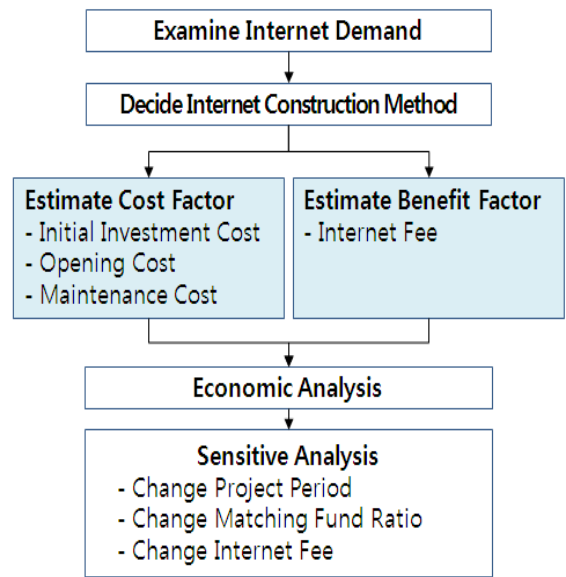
Examine Internet Demand

Decide Internet Construction Method

Estimate Cost Factor
- Initial Investment Cost
- Opening Cost
- Maintenance Cost

Estimate Benefit Factor
- Internet Fee

Economic Analysis

Sensitive Analysis
- Change Project Period
- Change Matching Fund Ratio
- Change Internet Fee